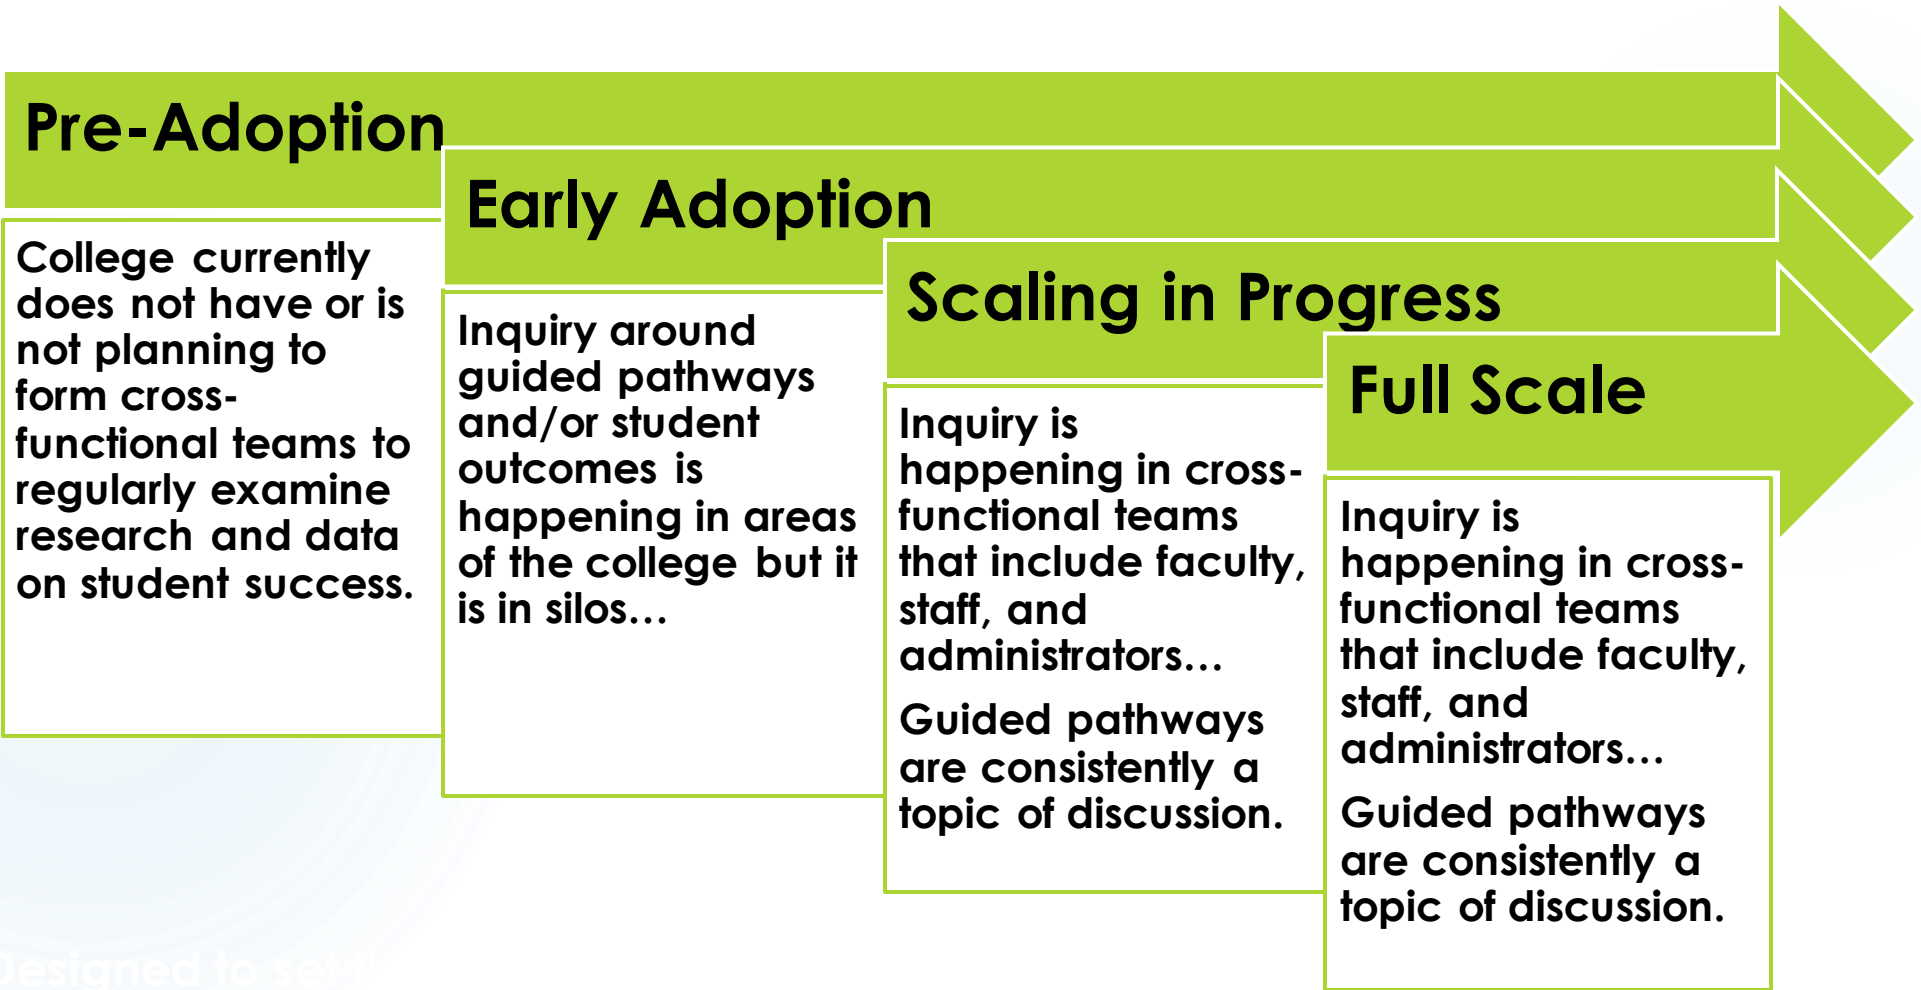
Pre-Adoption

College currently does not have or is not planning to form cross-functional teams to regularly examine research and data on student success.

Early Adoption

Inquiry around guided pathways and/or student outcomes is happening in areas of the college but it is in silos…

Scaling in Progress

Inquiry is happening in cross-functional teams that include faculty, staff, and administrators…

Guided pathways are consistently a topic of discussion.

Full Scale

Inquiry is happening in cross-functional teams that include faculty, staff, and administrators…

Guided pathways are consistently a topic of discussion.

Designed to se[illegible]